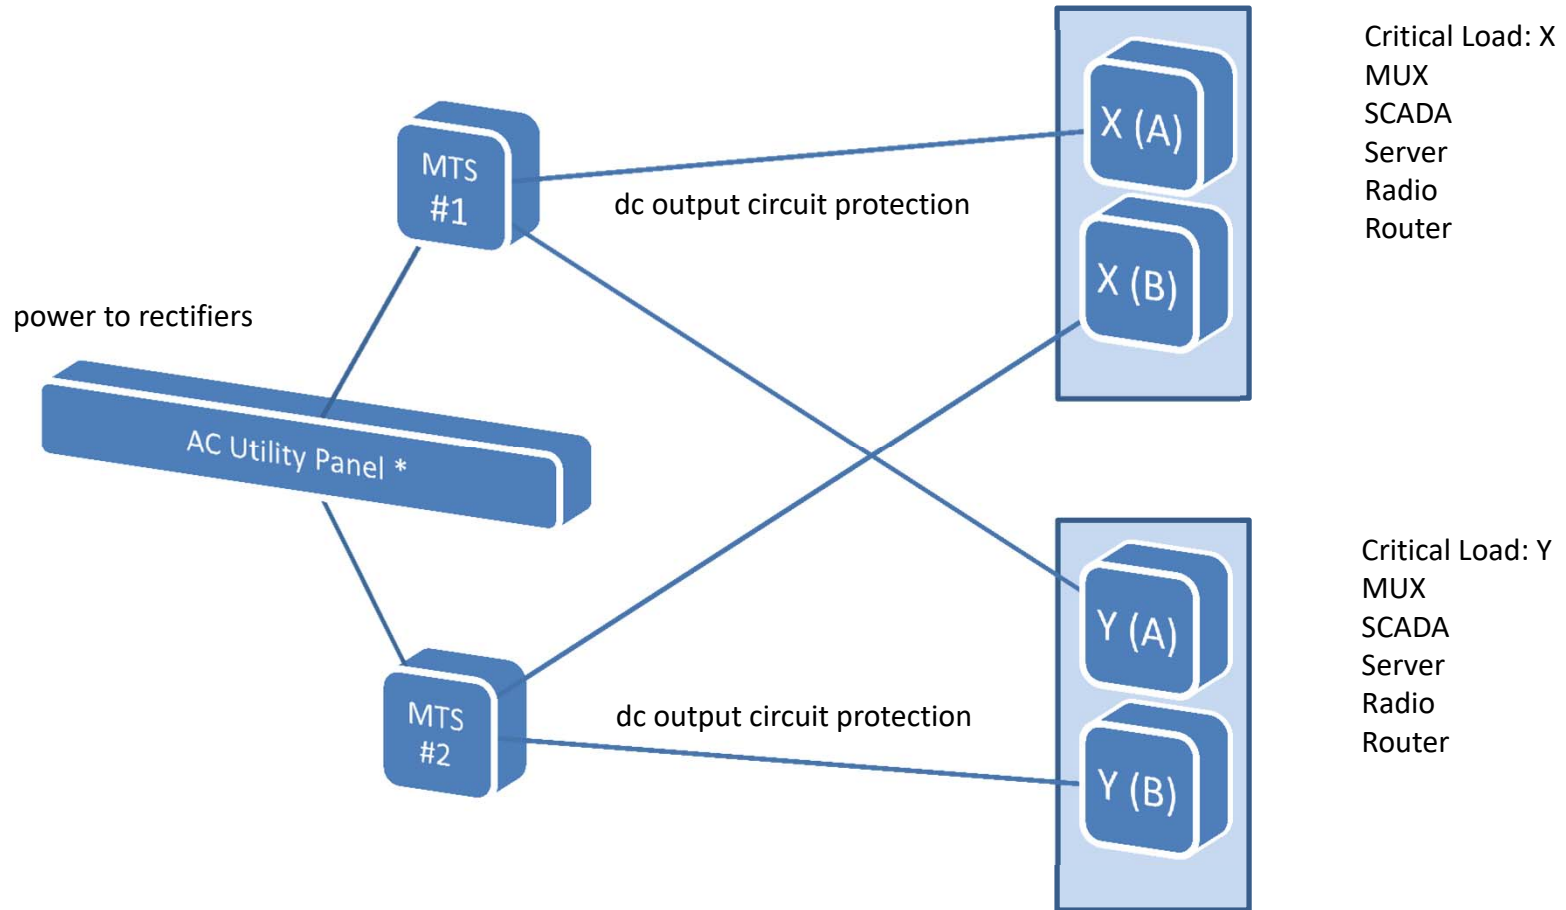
MTS #1

dc output circuit protection

X (A)

X (B)

Critical Load: X
MUX
SCADA
Server
Radio
Router

power to rectifiers

AC Utility Panel *

MTS #2

dc output circuit protection

Y (A)

Y (B)

Critical Load: Y
MUX
SCADA
Server
Radio
Router